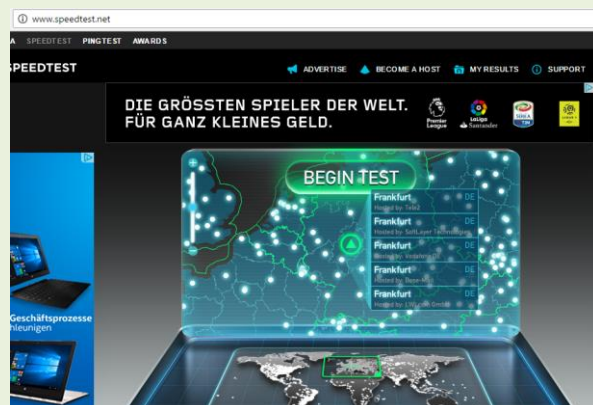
www.speedtest.net

A SPEEDTEST PINGTEST AWARDS

SPEEDTEST

ADVERTISE BECOME A HOST MY RESULTS SUPPORT

DIE GRÖSSTEN SPIELER DER WELT. FÜR GANZ KLEINES GELD.

Premier League LaLiga Santander

BEGIN TEST

Frankfurt DE
Hosted by: Tele2

Frankfurt DE
Hosted by: SoftLayer Technologies

Frankfurt DE
Hosted by: Vodafone

Frankfurt DE
Hosted by: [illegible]

Frankfurt DE
Hosted by: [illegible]

Geschäftsprozesse hleunigen